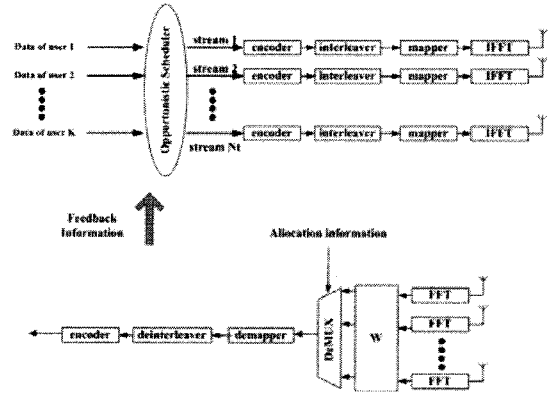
Data of user 1

Data of user 2

Data of user K

Opportunistic Scheduler

stream 1

stream 2

stream Nt

encoder

interleaver

mapper

IFFT

encoder

interleaver

mapper

IFFT

encoder

interleaver

mapper

IFFT

Feedback Information

Allocation information

encoder

deinterleaver

demapper

DeMUX

W

FFT

FFT

FFT